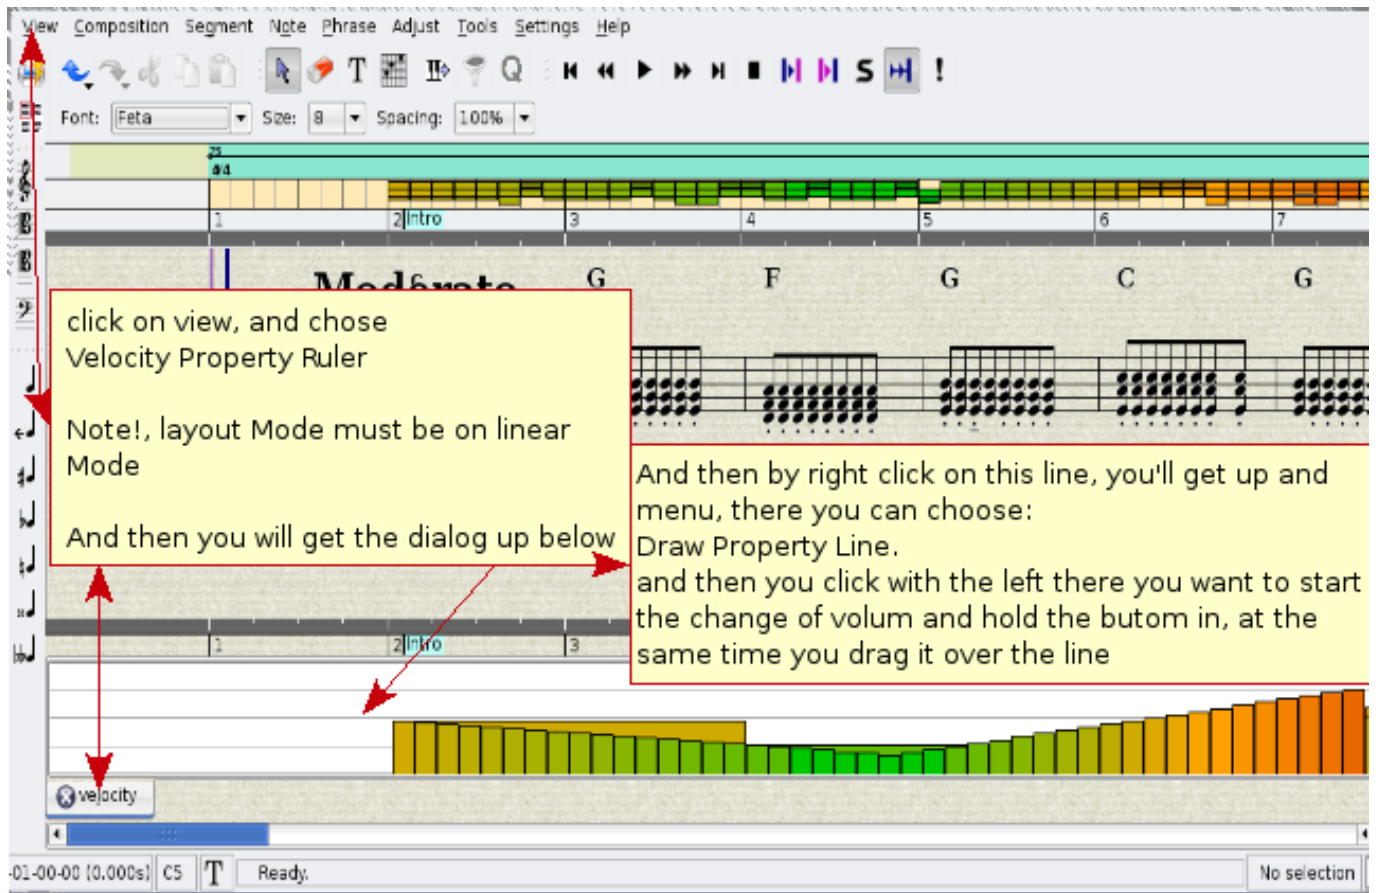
View Composition Segment Note Phrase Adjust Tools Settings Help

Font: Feta Size: 8 Spacing: 100%

1 2 Intro 3 4 5 6 7

Moderato G F G C G

click on view, and chose Velocity Property Ruler

Note!, layout Mode must be on linear Mode

And then you will get the dialog up below

And then by right click on this line, you'll get up and menu, there you can choose:
Draw Property Line.
and then you click with the left there you want to start the change of volum and hold the butom in, at the same time you drag it over the line

1 2 Intro 3

velocity

-01-00-00 (0.000s) C5 T Ready. No selection